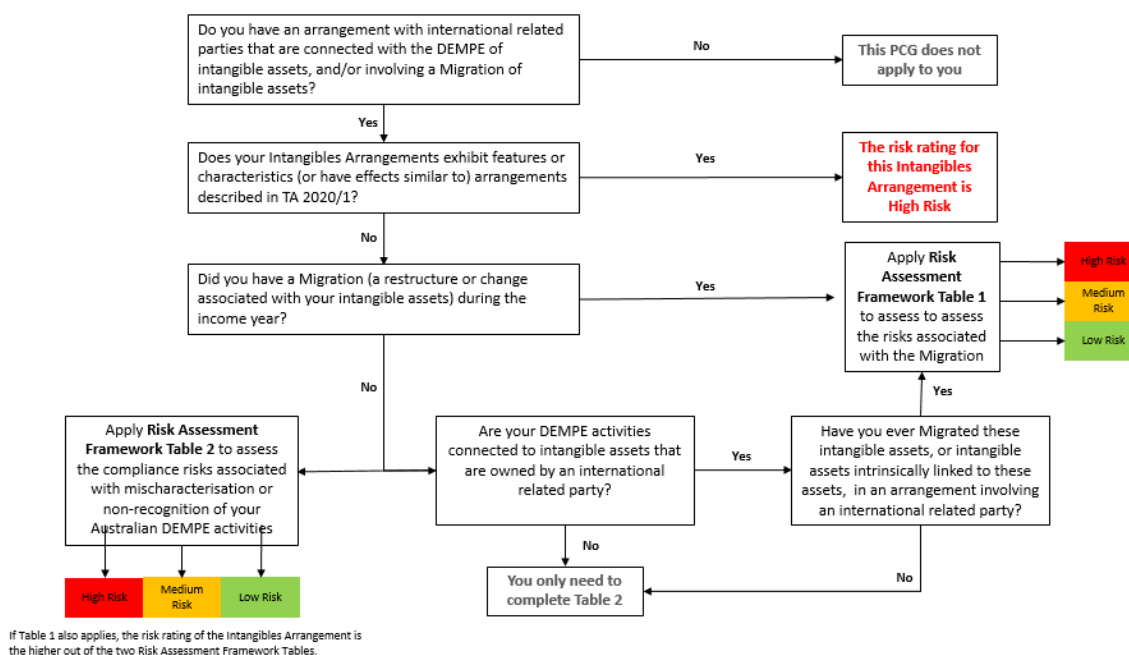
Do you have an arrangement with international related parties that are connected with the DEMPE of intangible assets, and/or involving a Migration of intangible assets?

No

This PCG does not apply to you

Yes

Does your Intangibles Arrangements exhibit features or characteristics (or have effects similar to) arrangements described in TA 2020/1?

Yes

The risk rating for this Intangibles Arrangement is High Risk

No

Did you have a Migration (a restructure or change associated with your intangible assets) during the income year?

Yes

Apply **Risk Assessment Framework Table 1** to assess to assess the risks associated with the Migration

High Risk

Medium Risk

Low Risk

No

Yes

Apply **Risk Assessment Framework Table 2** to assess the compliance risks associated with mischaracterisation or non-recognition of your Australian DEMPE activities

Are your DEMPE activities connected to intangible assets that are owned by an international related party?

Yes

Have you ever Migrated these intangible assets, or intangible assets intrinsically linked to these assets, in an arrangement involving an international related party?

No

You only need to complete Table 2

No

High Risk

Medium Risk

Low Risk

If Table 1 also applies, the risk rating of the Intangibles Arrangement is the higher out of the two Risk Assessment Framework Tables.